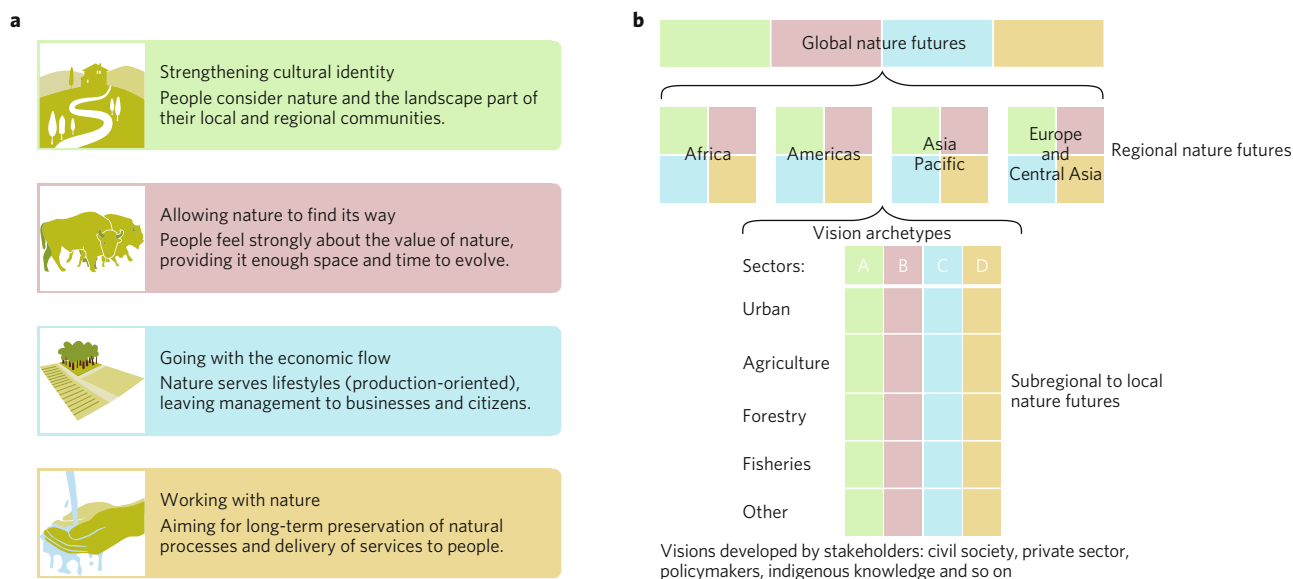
a

Strengthening cultural identity
People consider nature and the landscape part of their local and regional communities.

Allowing nature to find its way
People feel strongly about the value of nature, providing it enough space and time to evolve.

Going with the economic flow
Nature serves lifestyles (production-oriented), leaving management to businesses and citizens.

Working with nature
Aiming for long-term preservation of natural processes and delivery of services to people.

b

Global nature futures

Africa
Americas
Asia Pacific
Europe and Central Asia
Regional nature futures

Vision archetypes

| Sectors: | A | B | C | D |
|---|---|---|---|---|
| Urban | | | | |
| Agriculture | | | | |
| Forestry | | | | |
| Fisheries | | | | |
| Other | | | | |

Subregional to local nature futures

Visions developed by stakeholders: civil society, private sector, policymakers, indigenous knowledge and so on